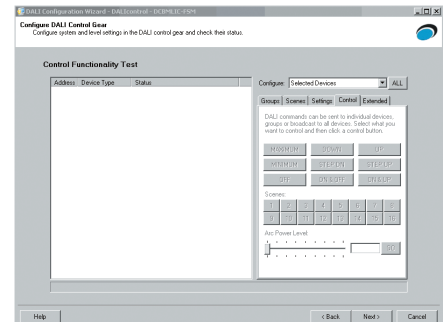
DALI Configuration Wizard - DALIcontrol - DCBM1E-FSM

Configure DALI Control Gear
Configure system and level settings in the DALI control gear and check their status.

Control Functionality Test

| Address | Device Type | Status |
|---|---|---|

Configure: Selected Devices ALL

Groups Scenes Settings Control Extended

DALI commands can be sent to individual devices, groups or broadcast to all devices. Select what you want to control and then click a control button.

MAXIMUM DOWN UP
MINIMUM STEP DN STEP UP
OFF ON&STEP DN&UP

Scenes:
0 1 2 3 4 5 6 7
8 9 10 11 12 13 14 15

Arc Power Level:
Set

Help < Back Next > Cancel